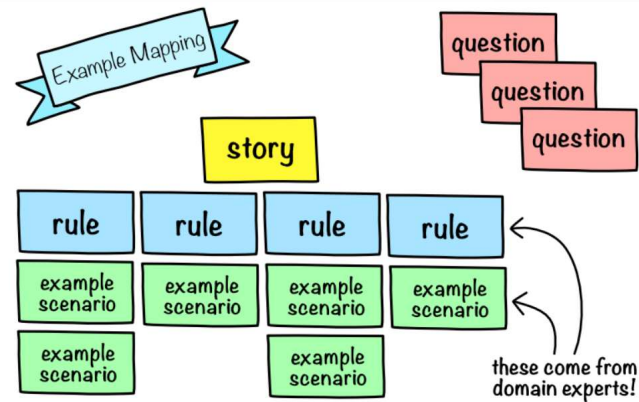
Example Mapping

question
question
question

story

rule
rule
rule
rule

example scenario
example scenario
example scenario
example scenario
example scenario
example scenario

these come from domain experts!